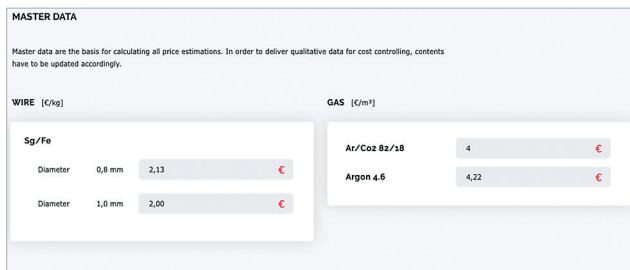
MASTER DATA

Master data are the basis for calculating all price estimations. In order to deliver qualitative data for cost controlling, contents have to be updated accordingly.

WIRE [€/kg]

Sg/Fe

| Diameter | 0,8 mm | 2,13 | € |
|---|---|---|---|
| Diameter | 1,0 mm | 2,00 | € |

GAS [€/m³]

| Ar/Co2 82/18 | 4 | € |
|---|---|---|
| Argon 4.6 | 4,22 | € |